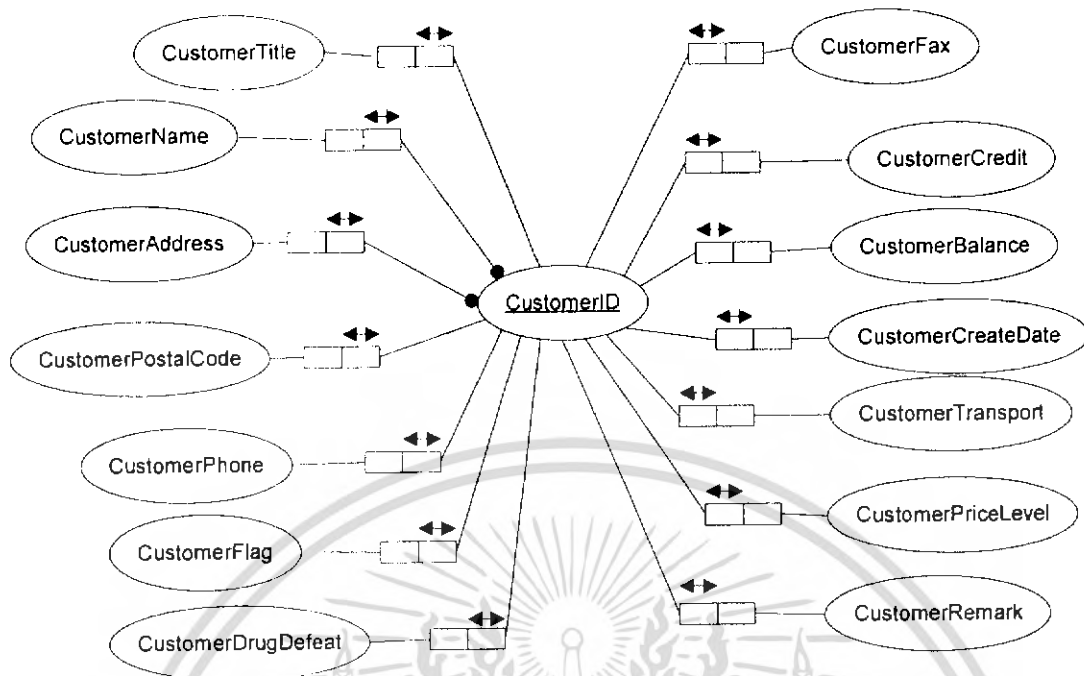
CustomerTitle

CustomerName

CustomerAddress

CustomerPostalCode

CustomerPhone

CustomerFlag

CustomerDrugDefeat

CustomerID

CustomerFax

CustomerCredit

CustomerBalance

CustomerCreateDate

CustomerTransport

CustomerPriceLevel

CustomerRemark